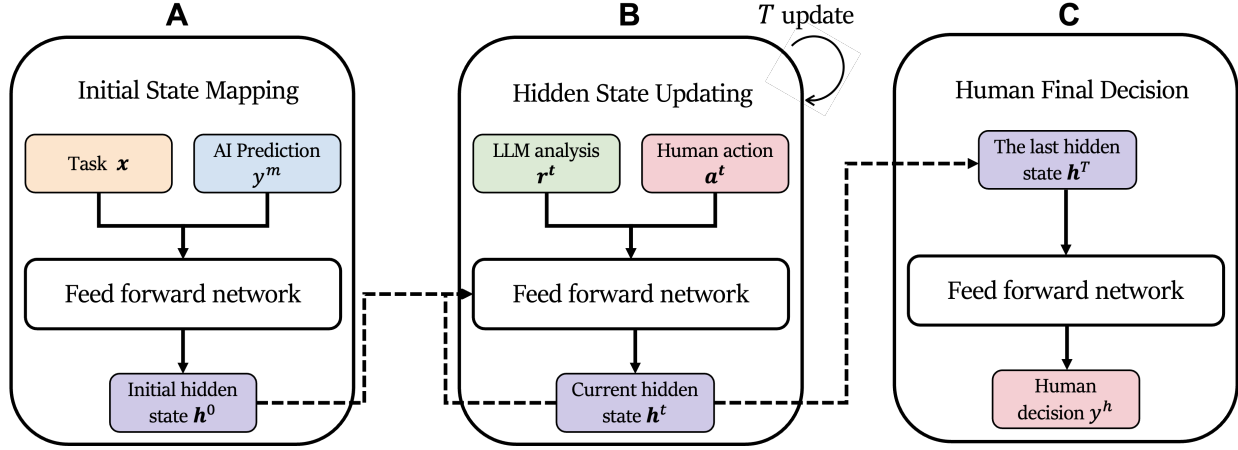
A

Initial State Mapping

Task $\boldsymbol{x}$

AI Prediction $y^m$

Feed forward network

Initial hidden state $\boldsymbol{h}^0$

B

$T$ update

Hidden State Updating

LLM analysis $\boldsymbol{r}^t$

Human action $\boldsymbol{a}^t$

Feed forward network

Current hidden state $\boldsymbol{h}^t$

C

Human Final Decision

The last hidden state $\boldsymbol{h}^T$

Feed forward network

Human decision $y^h$